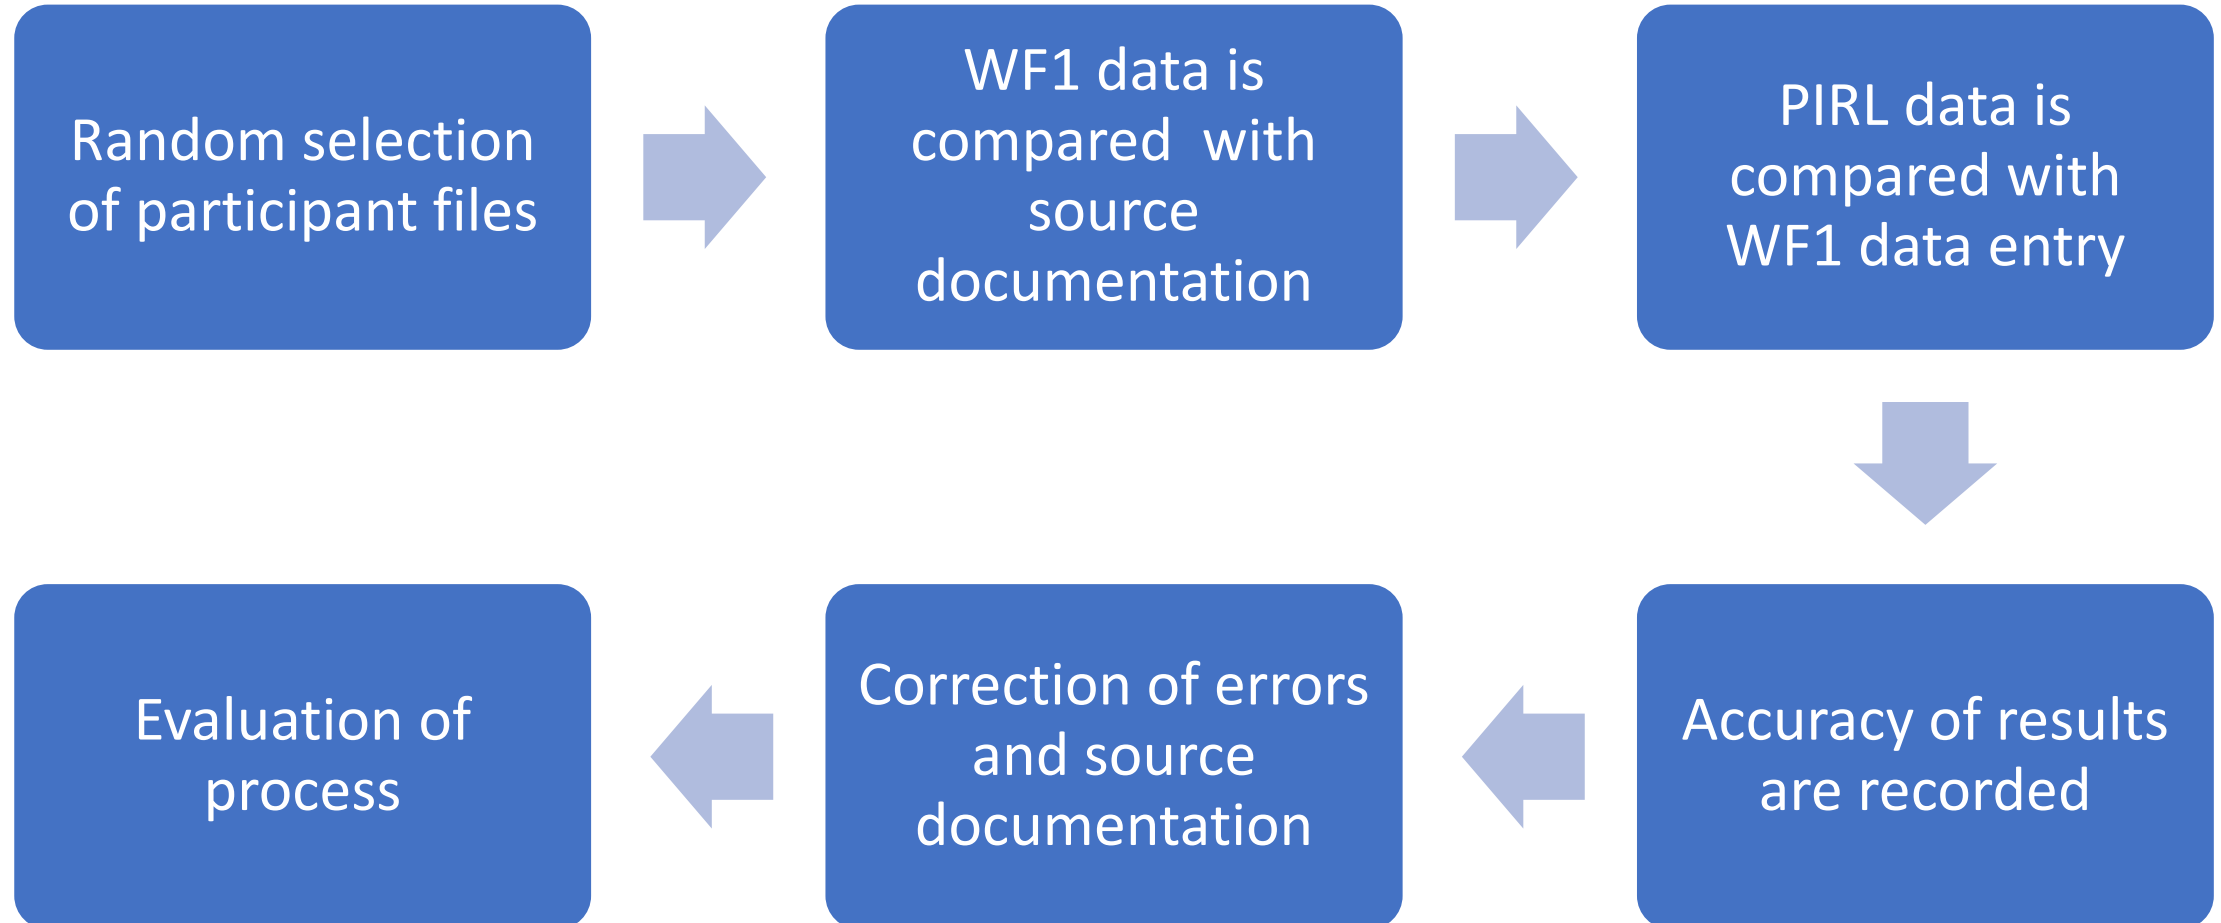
Random selection of participant files

WF1 data is compared with source documentation

PIRL data is compared with WF1 data entry

Accuracy of results are recorded

Correction of errors and source documentation

Evaluation of process